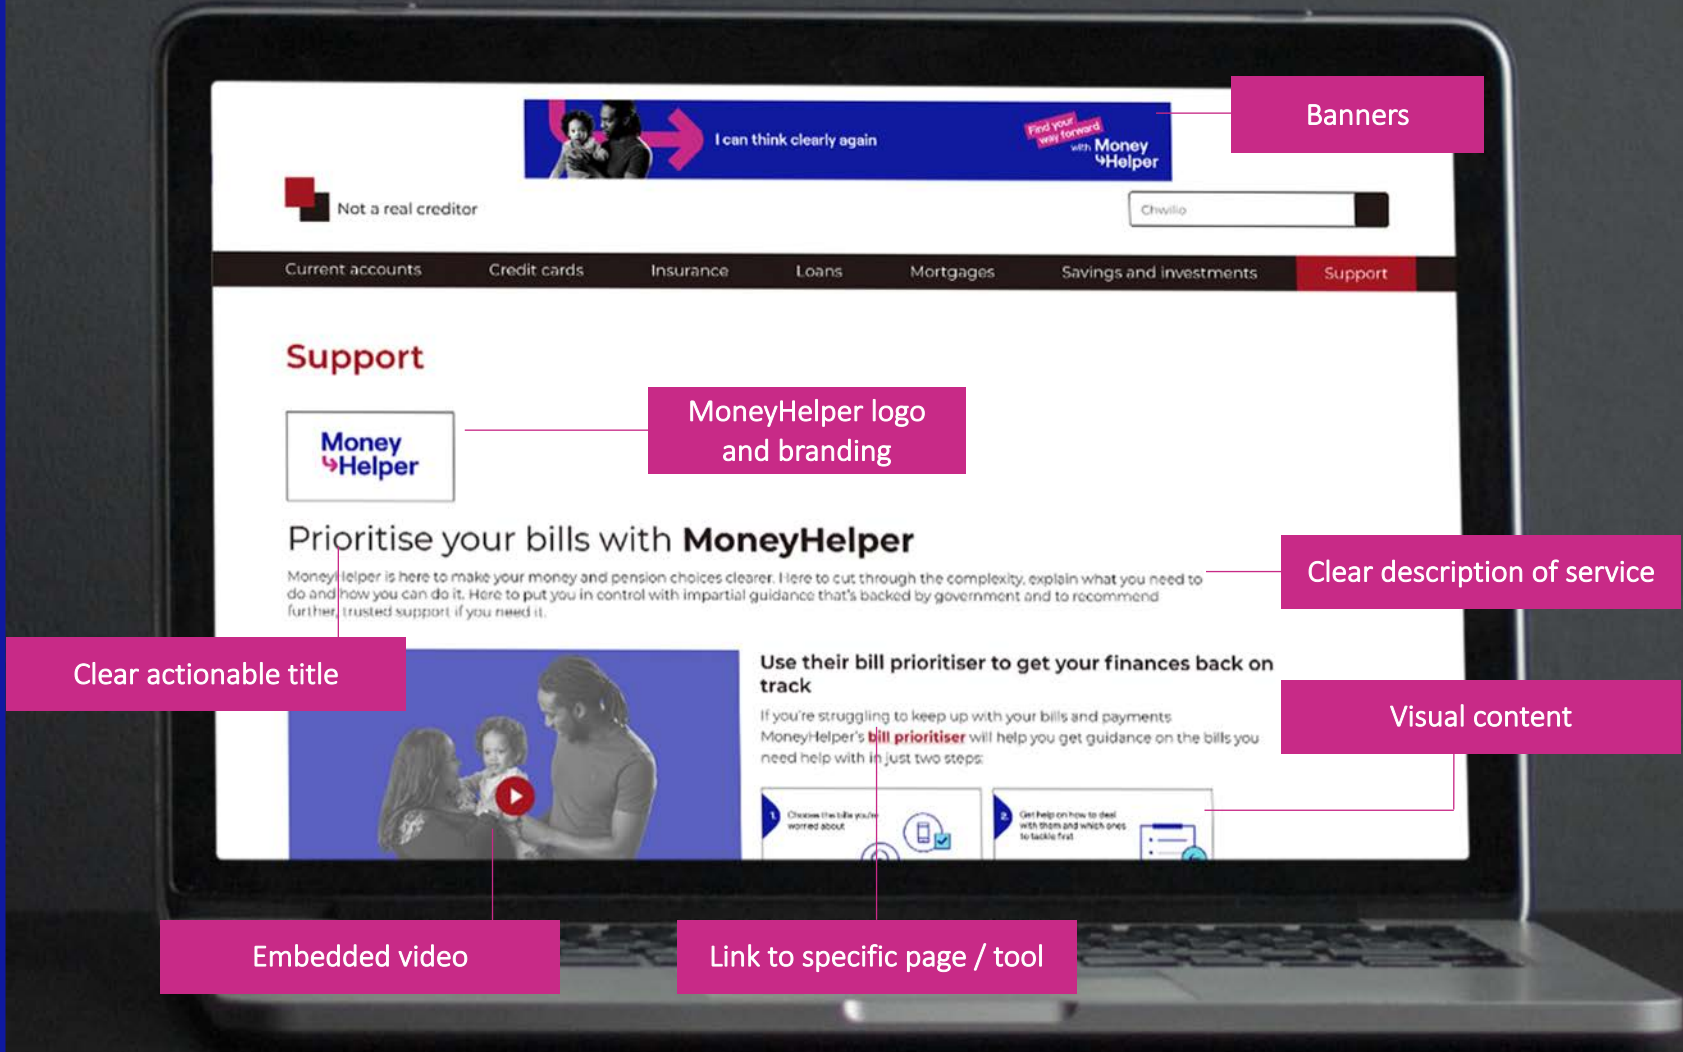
I can think clearly again

Find your way forward with Money Helper

Banners

Not a real creditor

Chwilio

Current accounts
Credit cards
Insurance
Loans
Mortgages
Savings and investments
Support

Support

Money Helper

MoneyHelper logo and branding

Prioritise your bills with MoneyHelper

MoneyHelper is here to make your money and pension choices clearer. Here to cut through the complexity, explain what you need to do and how you can do it. Here to put you in control with impartial guidance that's backed by government and to recommend further, trusted support if you need it.

Clear description of service

Clear actionable title

Use their bill prioritiser to get your finances back on track

If you're struggling to keep up with your bills and payments MoneyHelper's bill prioritiser will help you get guidance on the bills you need help with in just two steps:

Visual content

1 Choose the bills you're worried about

2 Get help on how to deal with them and which ones to tackle first

Embedded video

Link to specific page / tool